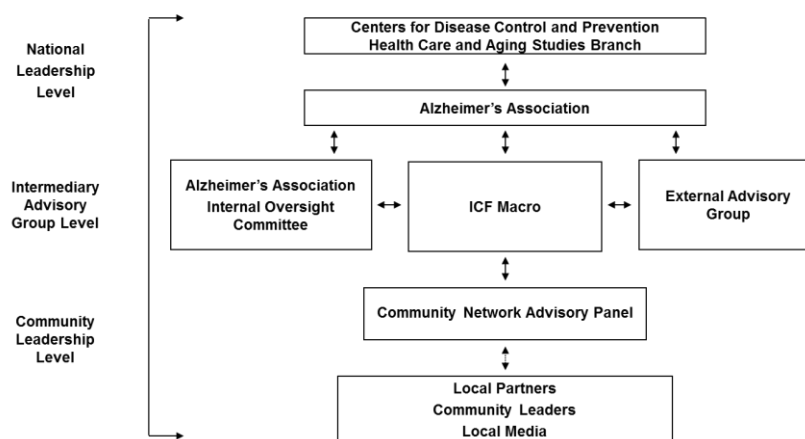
National Leadership Level

Intermediary Advisory Group Level

Community Leadership Level

Centers for Disease Control and Prevention
Health Care and Aging Studies Branch

Alzheimer's Association

Alzheimer's Association Internal Oversight Committee

ICF Macro

External Advisory Group

Community Network Advisory Panel

Local Partners
Community Leaders
Local Media